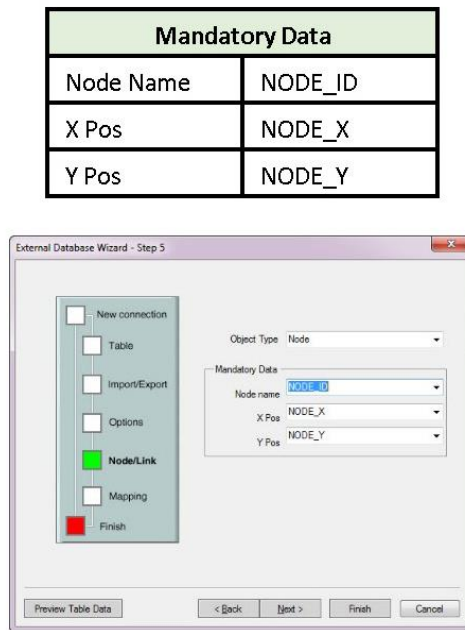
| Mandatory Data | |
|---|---|
| Node Name | NODE_ID |
| X Pos | NODE_X |
| Y Pos | NODE_Y |

External Database Wizard - Step 5

New connection
Table
Import/Export
Options
Node/Link
Mapping
Finish

Object Type Node

Mandatory Data
Node name NODE_ID
X Pos NODE_X
Y Pos NODE_Y

Preview Table Data

< Back
Next >
Finish
Cancel